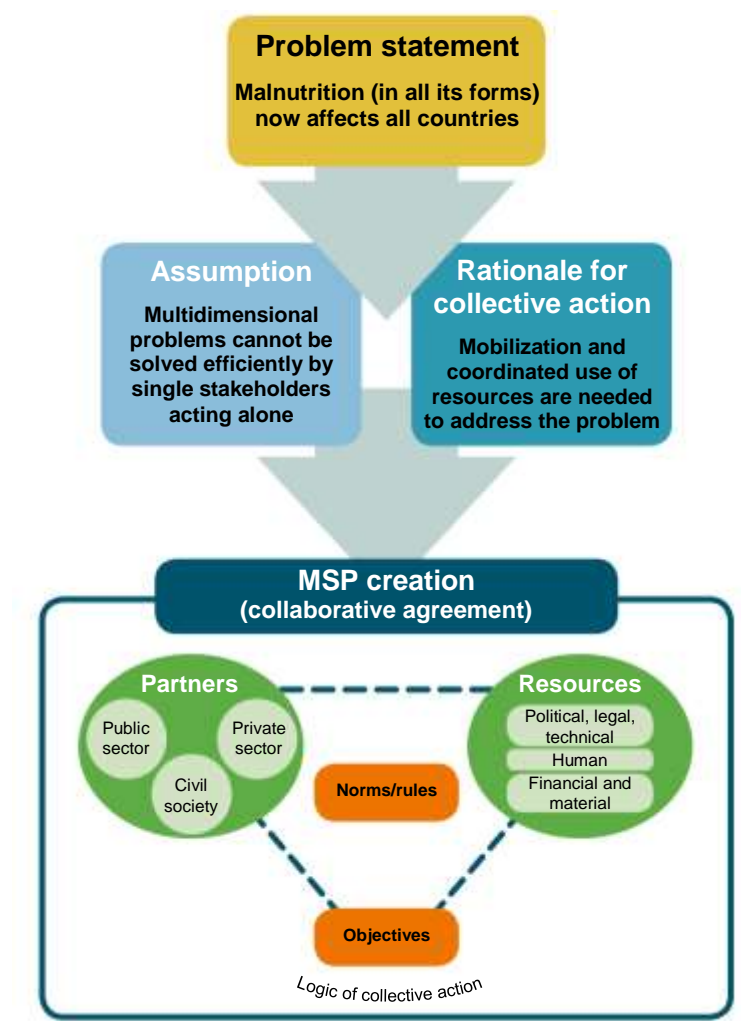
Problem statement

Malnutrition (in all its forms) now affects all countries

Assumption

Multidimensional problems cannot be solved efficiently by single stakeholders acting alone

Rationale for collective action

Mobilization and coordinated use of resources are needed to address the problem

MSP creation (collaborative agreement)

Partners

Public sector

Private sector

Civil society

Resources

Political, legal, technical

Human

Financial and material

Norms/rules

Objectives

Logic of collective action